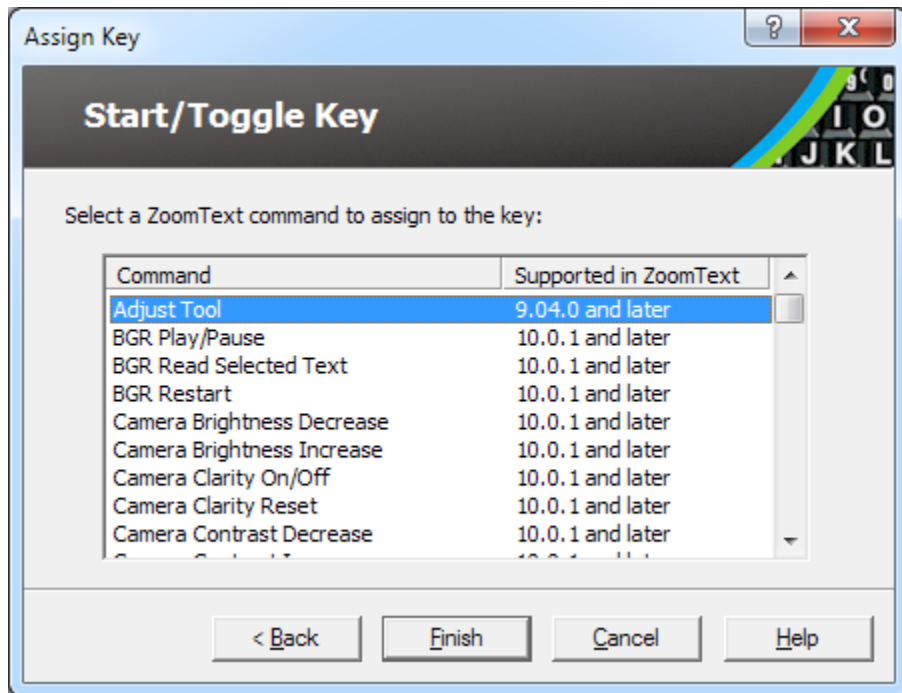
Assign Key

?

X

Start/Toggle Key

9 ( 0
I O
J K L

Select a ZoomText command to assign to the key:

| Command | Supported in ZoomText |
|---|---|
| Adjust Tool | 9.04.0 and later |
| BGR Play/Pause | 10.0.1 and later |
| BGR Read Selected Text | 10.0.1 and later |
| BGR Restart | 10.0.1 and later |
| Camera Brightness Decrease | 10.0.1 and later |
| Camera Brightness Increase | 10.0.1 and later |
| Camera Clarity On/Off | 10.0.1 and later |
| Camera Clarity Reset | 10.0.1 and later |
| Camera Contrast Decrease | 10.0.1 and later |
| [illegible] | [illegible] |

< Back

Finish

Cancel

Help